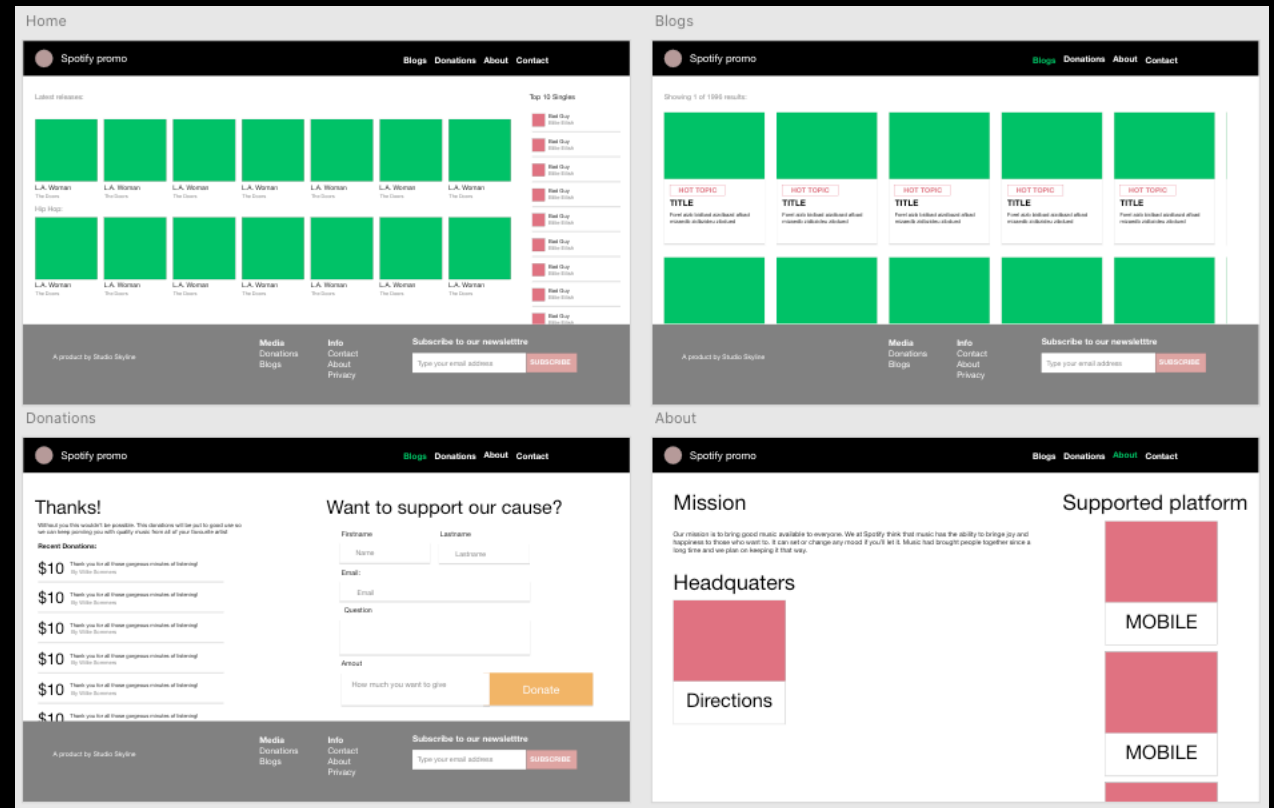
Home

Spotify promo

Blogs Donations About Contact

Latest releases:

L.A. Woman
The Doors

L.A. Woman
The Doors

L.A. Woman
The Doors

L.A. Woman
The Doors

L.A. Woman
The Doors

L.A. Woman
The Doors

L.A. Woman
The Doors

Hip Hop:

L.A. Woman
The Doors

L.A. Woman
The Doors

L.A. Woman
The Doors

L.A. Woman
The Doors

L.A. Woman
The Doors

L.A. Woman
The Doors

L.A. Woman
The Doors

Top 10 Singles

Bad Guy
Billie Eilish

Bad Guy
Billie Eilish

Bad Guy
Billie Eilish

Bad Guy
Billie Eilish

Bad Guy
Billie Eilish

Bad Guy
Billie Eilish

Bad Guy
Billie Eilish

Bad Guy
Billie Eilish

Bad Guy
Billie Eilish

A product by Studio Skyline

Media
Donations
Blogs

Info
Contact
About
Privacy

Subscribe to our newslettre

Type your email address

SUBSCRIBE

Blogs

Spotify promo

Blogs Donations About Contact

Showing 1 of 1996 results:

HOT TOPIC
TITLE
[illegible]

HOT TOPIC
TITLE
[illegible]

HOT TOPIC
TITLE
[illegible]

HOT TOPIC
TITLE
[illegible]

HOT TOPIC
TITLE
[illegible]

A product by Studio Skyline

Media
Donations
Blogs

Info
Contact
About
Privacy

Subscribe to our newslettre

Type your email address

SUBSCRIBE

Donations

Spotify promo

Blogs Donations About Contact

Thanks!

Without you this wouldn't be possible. This donations will be put to good use so we can keep providing you with quality music from all of your favourite artist

Recent Donations:

$10 Thank you for all these gorgeous minutes of listening!
By Willie Screeves

$10 Thank you for all these gorgeous minutes of listening!
By Willie Screeves

$10 Thank you for all these gorgeous minutes of listening!
By Willie Screeves

$10 Thank you for all these gorgeous minutes of listening!
By Willie Screeves

$10 Thank you for all these gorgeous minutes of listening!
By Willie Screeves

$10 Thank you for all these gorgeous minutes of listening!

Want to support our cause?

Firstname
Name

Lastname
Lastname

Email:
Email

Question

Amout
How much you want to give

Donate

A product by Studio Skyline

Media
Donations
Blogs

Info
Contact
About
Privacy

Subscribe to our newslettre

Type your email address

SUBSCRIBE

About

Spotify promo

Blogs Donations About Contact

Mission

Our mission is to bring good music available to everyone. We at Spotify think that music has the ability to bringe joy and happiness to those who want to. It can set or change any mood if you'll let it. Music had brought people together since a long time and we plan on keeping it that way.

Headquaters

Directions

Supported platform

MOBILE

MOBILE